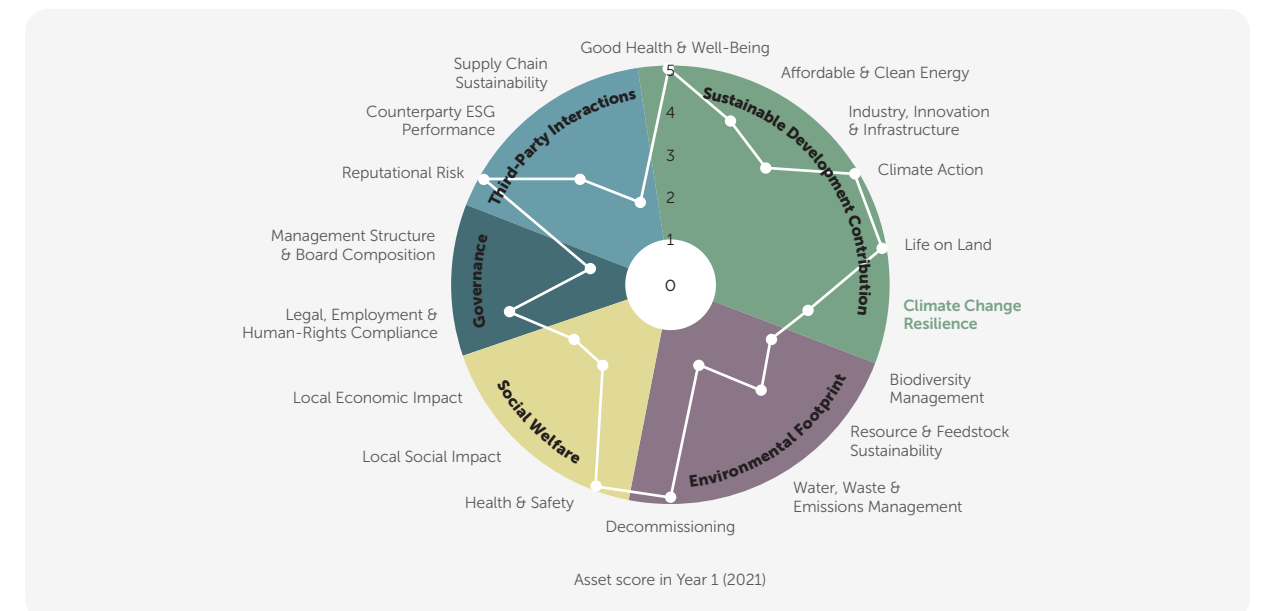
Good Health & Well-Being

Supply Chain Sustainability

Affordable & Clean Energy

Counterparty ESG Performance

Industry, Innovation & Infrastructure

Reputational Risk

Climate Action

Management Structure & Board Composition

Life on Land

Legal, Employment & Human-Rights Compliance

Climate Change Resilience

Local Economic Impact

Biodiversity Management

Resource & Feedstock Sustainability

Local Social Impact

Water, Waste & Emissions Management

Health & Safety

Decommissioning

Third-Party Interactions

Sustainable Development Contribution

Governance

Social Welfare

Environmental Footprint

5
4
3
2
1
0

Asset score in Year 1 (2021)